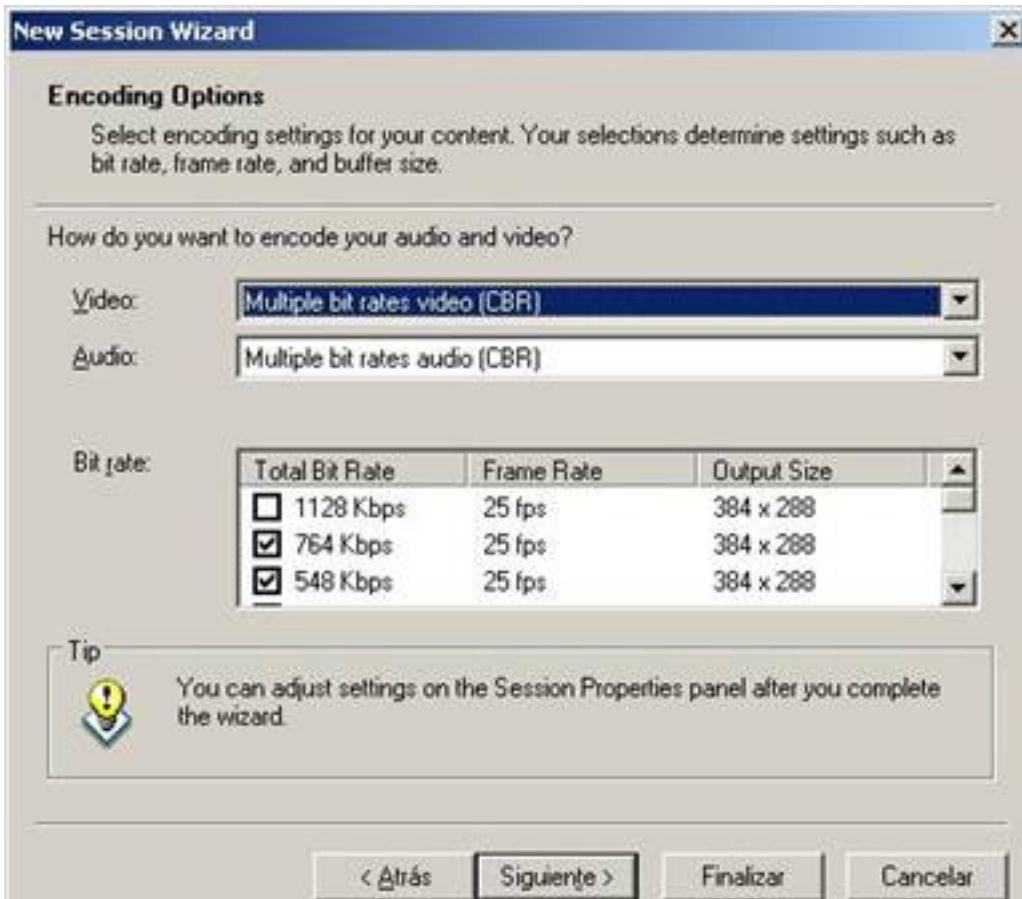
New Session Wizard

Encoding Options

Select encoding settings for your content. Your selections determine settings such as bit rate, frame rate, and buffer size.

How do you want to encode your audio and video?

Video: Multiple bit rates video (CBR)

Audio: Multiple bit rates audio (CBR)

Bit rate:

| Total Bit Rate | Frame Rate | Output Size |
|---|---|---|
| ☐ 1128 Kbps | 25 fps | 384 x 288 |
| ☑ 764 Kbps | 25 fps | 384 x 288 |
| ☑ 548 Kbps | 25 fps | 384 x 288 |

Tip

You can adjust settings on the Session Properties panel after you complete the wizard.

< Atrás | Siguiente > | Finalizar | Cancelar